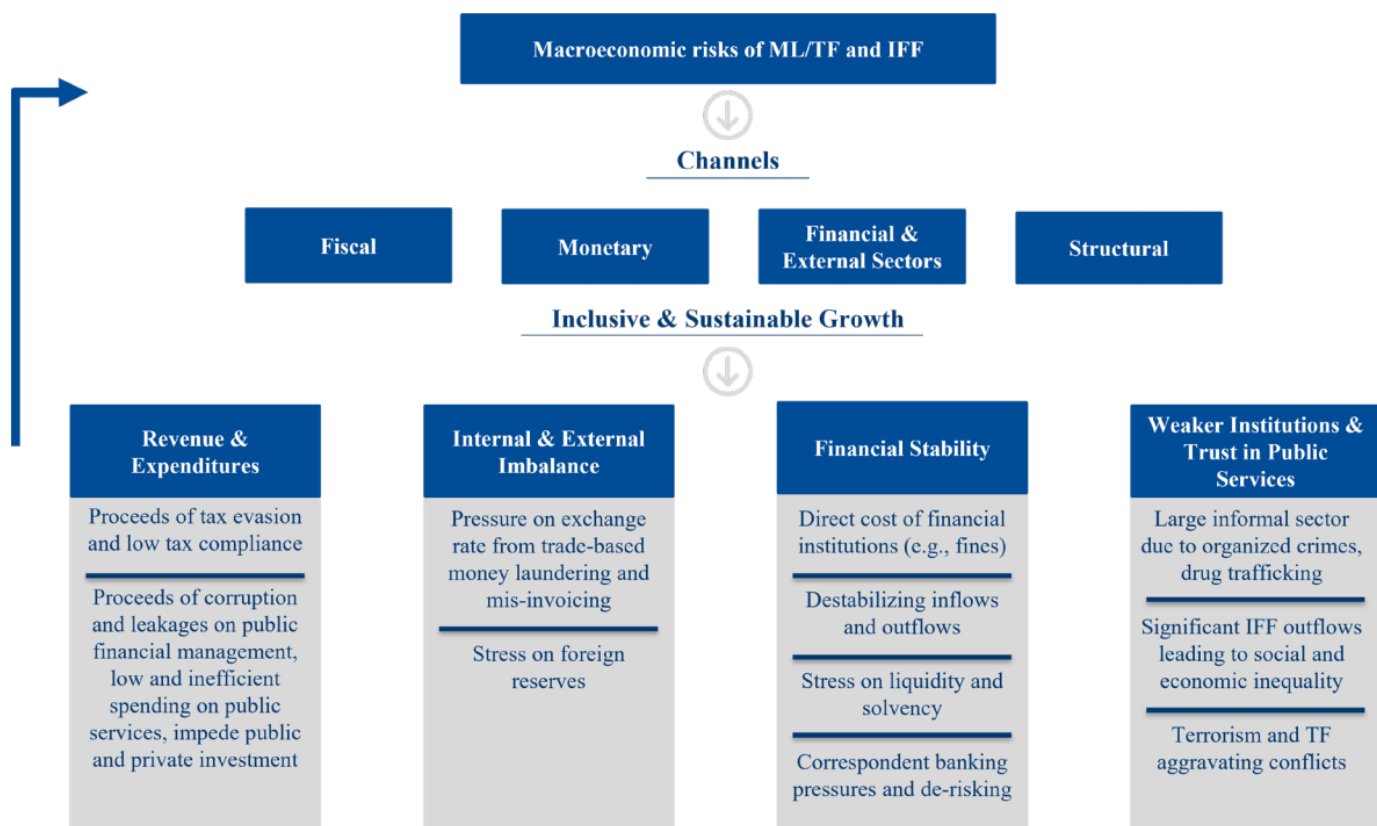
Macroeconomic risks of ML/TF and IFF

Channels

Fiscal

Monetary

Financial & External Sectors

Structural

Inclusive & Sustainable Growth

Revenue & Expenditures

Proceeds of tax evasion and low tax compliance

Proceeds of corruption and leakages on public financial management, low and inefficient spending on public services, impede public and private investment

Internal & External Imbalance

Pressure on exchange rate from trade-based money laundering and mis-invoicing

Stress on foreign reserves

Financial Stability

Direct cost of financial institutions (e.g., fines)

Destabilizing inflows and outflows

Stress on liquidity and solvency

Correspondent banking pressures and de-risking

Weaker Institutions & Trust in Public Services

Large informal sector due to organized crimes, drug trafficking

Significant IFF outflows leading to social and economic inequality

Terrorism and TF aggravating conflicts